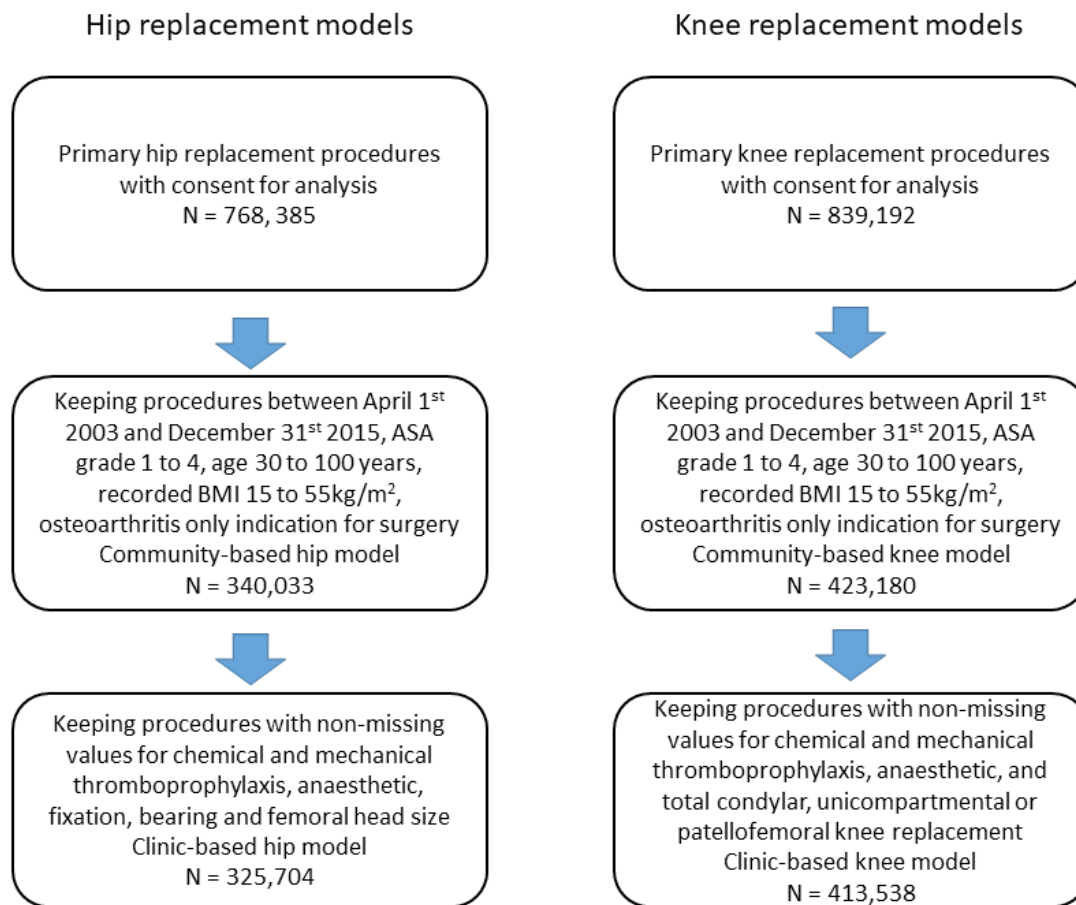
Hip replacement models

Primary hip replacement procedures with consent for analysis
N = 768, 385

Keeping procedures between April 1$^{st}$ 2003 and December 31$^{st}$ 2015, ASA grade 1 to 4, age 30 to 100 years, recorded BMI 15 to 55kg/m$^2$, osteoarthritis only indication for surgery
Community-based hip model
N = 340,033

Keeping procedures with non-missing values for chemical and mechanical thromboprophylaxis, anaesthetic, fixation, bearing and femoral head size
Clinic-based hip model
N = 325,704

Knee replacement models

Primary knee replacement procedures with consent for analysis
N = 839,192

Keeping procedures between April 1$^{st}$ 2003 and December 31$^{st}$ 2015, ASA grade 1 to 4, age 30 to 100 years, recorded BMI 15 to 55kg/m$^2$, osteoarthritis only indication for surgery
Community-based knee model
N = 423,180

Keeping procedures with non-missing values for chemical and mechanical thromboprophylaxis, anaesthetic, and total condylar, unicompartmental or patellofemoral knee replacement
Clinic-based knee model
N = 413,538